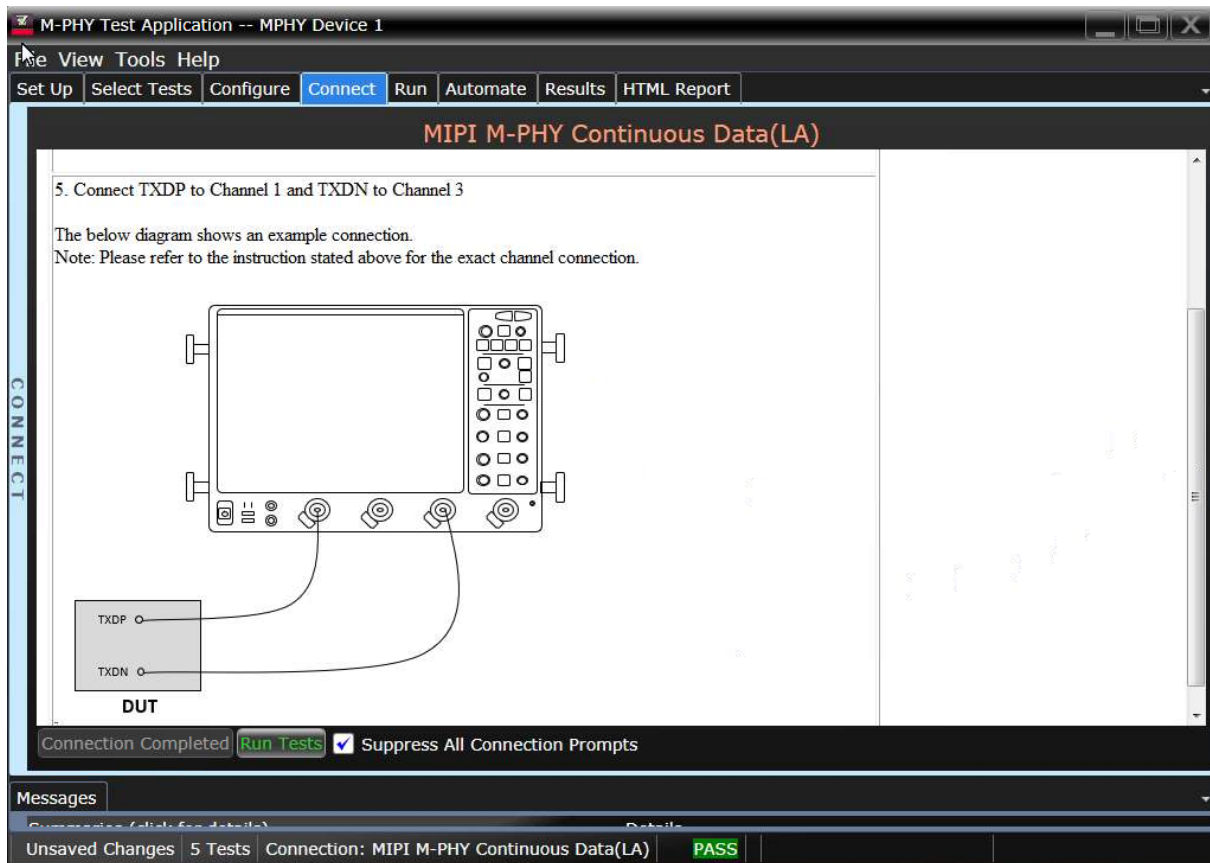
M-PHY Test Application -- MPHY Device 1

F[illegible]e View Tools Help

Set Up | Select Tests | Configure | Connect | Run | Automate | Results | HTML Report

MIPI M-PHY Continuous Data(LA)

5. Connect TXDP to Channel 1 and TXDN to Channel 3

The below diagram shows an example connection.
Note: Please refer to the instruction stated above for the exact channel connection.

TXDP

TXDN

DUT

CONNECT

Connection Completed | Run Tests | Suppress All Connection Prompts

Messages

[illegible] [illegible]

Unsaved Changes | 5 Tests | Connection: MIPI M-PHY Continuous Data(LA) | PASS